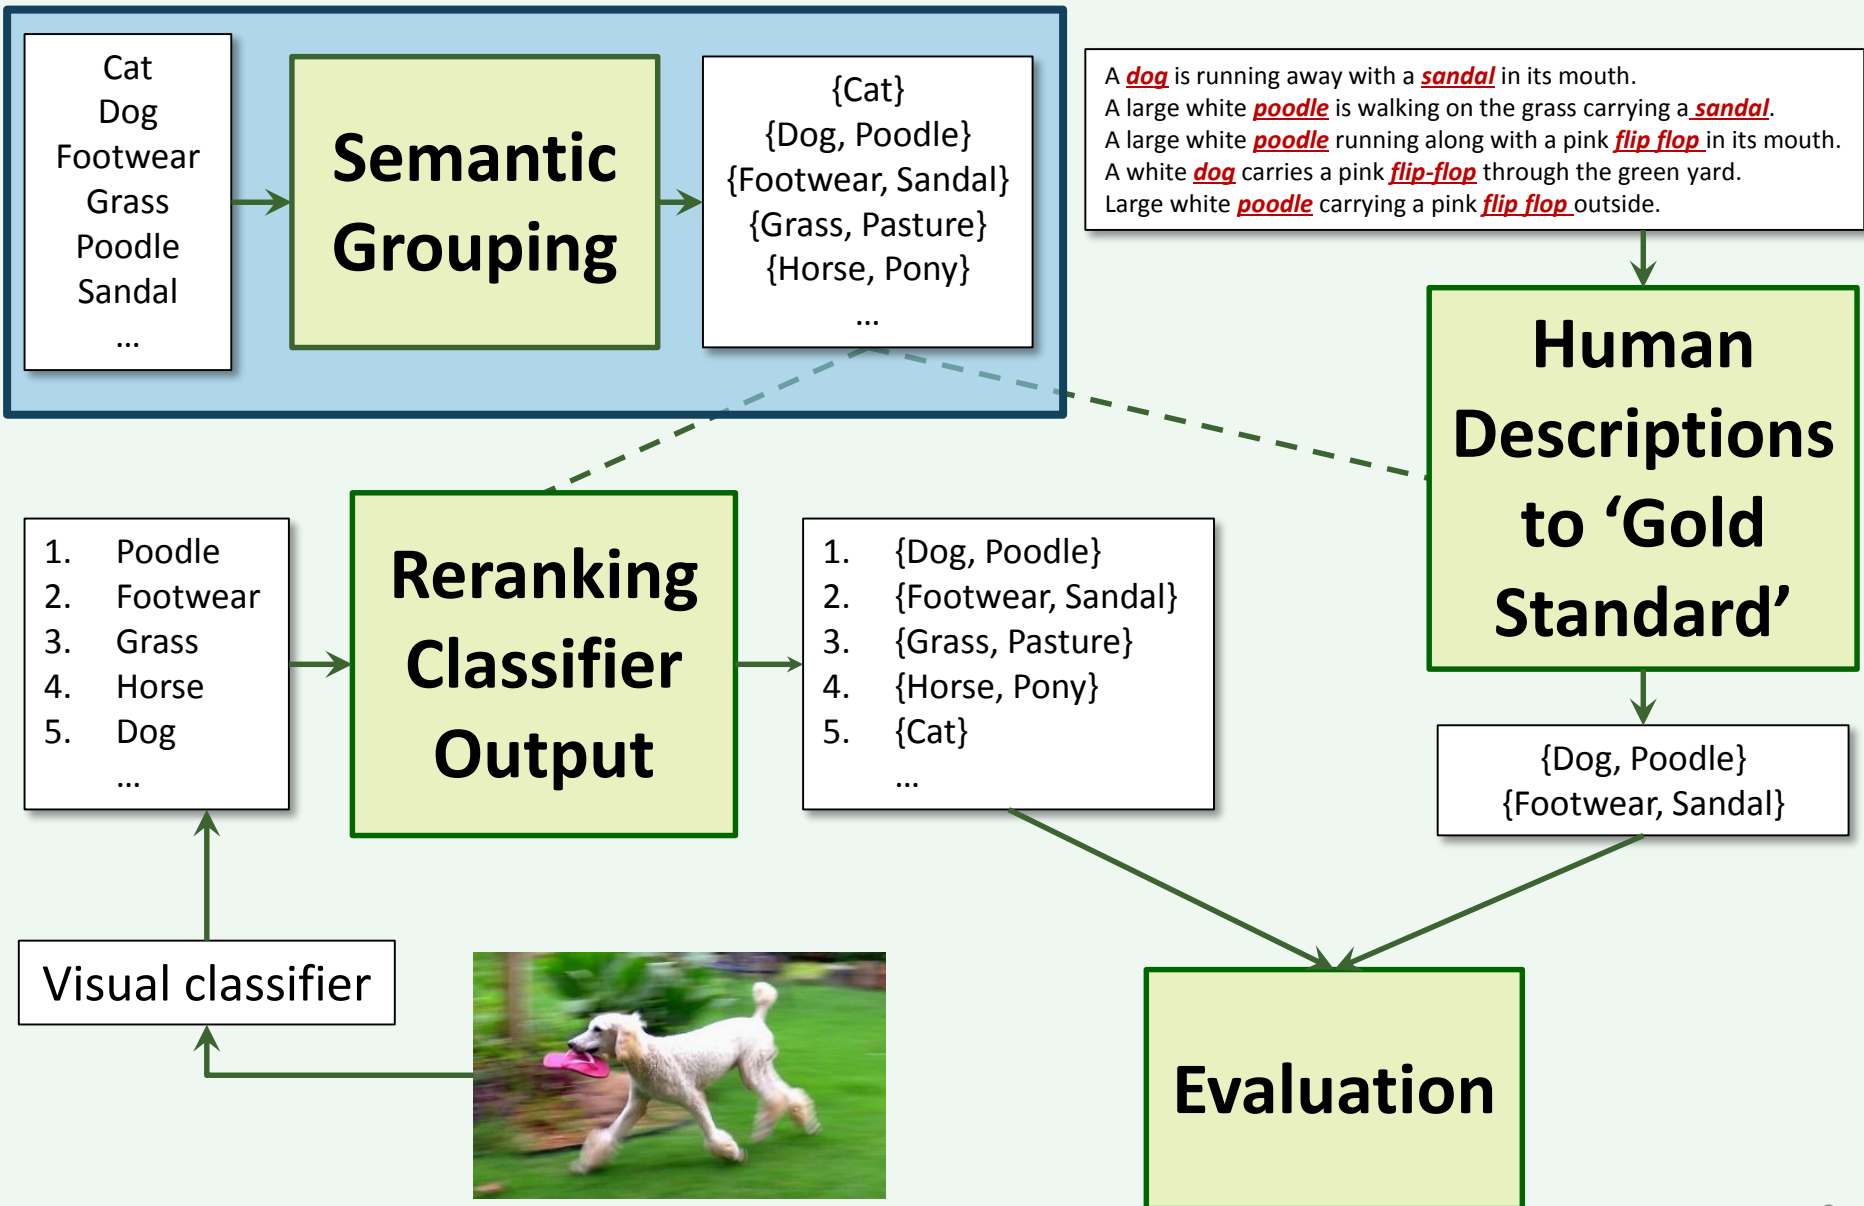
Cat
Dog
Footwear
Grass
Poodle
Sandal
...

Semantic Grouping

{Cat}
{Dog, Poodle}
{Footwear, Sandal}
{Grass, Pasture}
{Horse, Pony}
...

A dog is running away with a sandal in its mouth.
A large white poodle is walking on the grass carrying a sandal.
A large white poodle running along with a pink flip flop in its mouth.
A white dog carries a pink flip-flop through the green yard.
Large white poodle carrying a pink flip flop outside.

Human Descriptions to 'Gold Standard'

{Dog, Poodle}
{Footwear, Sandal}

1. Poodle
2. Footwear
3. Grass
4. Horse
5. Dog
...

Reranking Classifier Output

1. {Dog, Poodle}
2. {Footwear, Sandal}
3. {Grass, Pasture}
4. {Horse, Pony}
5. {Cat}
...

Visual classifier

Evaluation